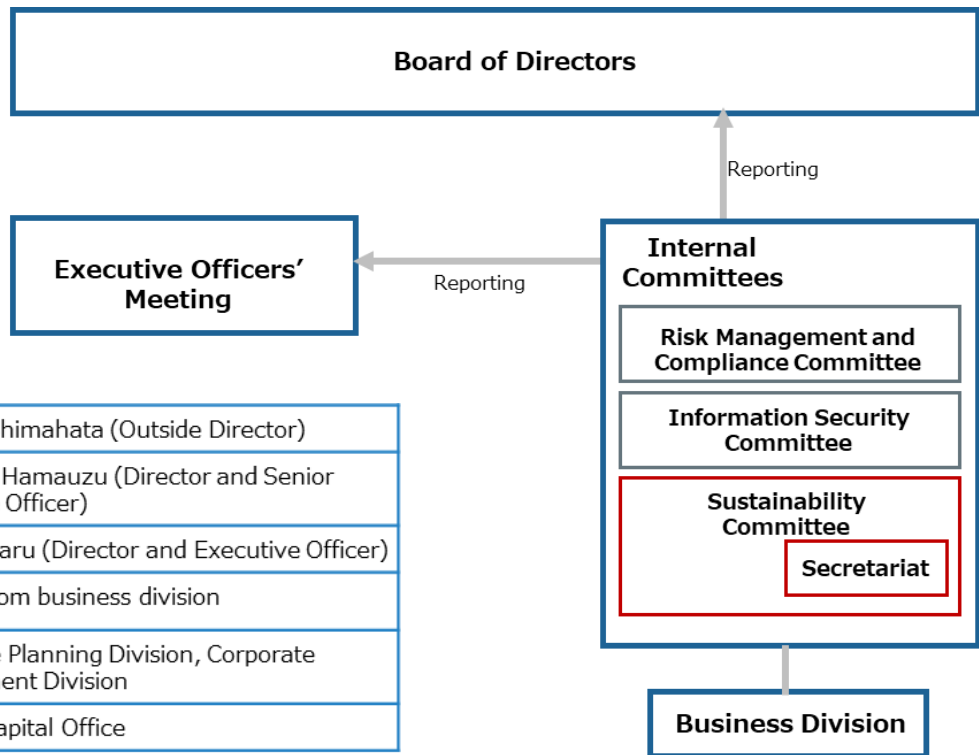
Board of Directors

Reporting

Executive Officers' Meeting

Reporting

Internal Committees

Risk Management and Compliance Committee

Information Security Committee

Sustainability Committee

Secretariat

| hjimahata (Outside Director) |
| Hamauzu (Director and Senior Officer) |
| aru (Director and Executive Officer) |
| om business division |
| e Planning Division, Corporate ent Division |
| apital Office |

Business Division